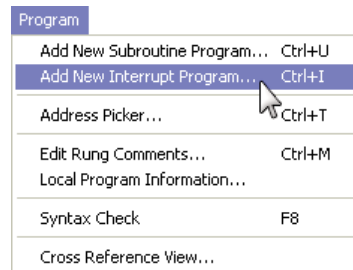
Program

Add New Subroutine Program... Ctrl+U
Add New Interrupt Program... Ctrl+I

Address Picker... Ctrl+T

Edit Rung Comments... Ctrl+M
Local Program Information...

Syntax Check F8

Cross Reference View...